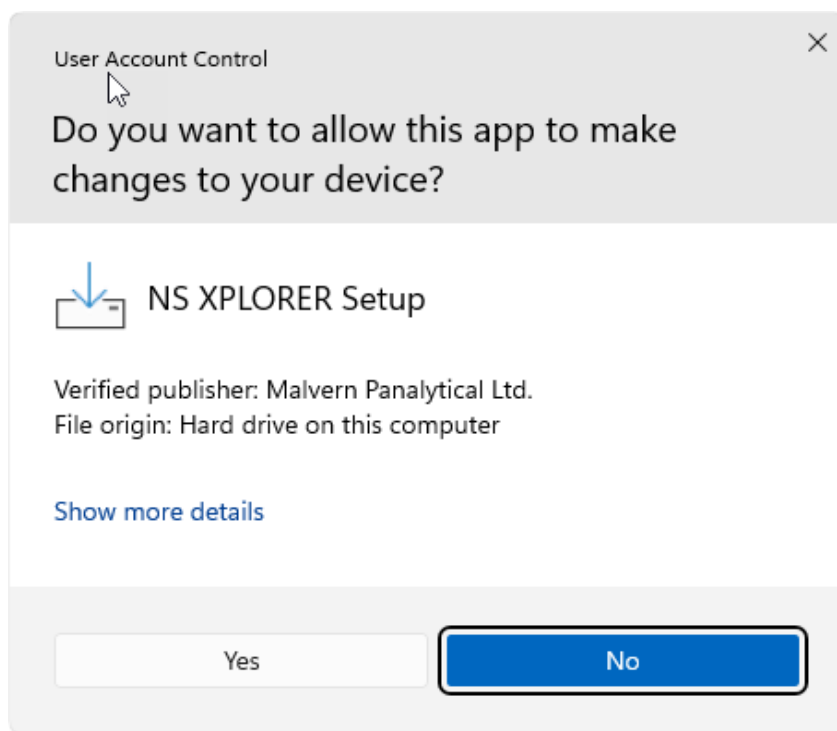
User Account Control

Do you want to allow this app to make changes to your device?

NS XPLORER Setup

Verified publisher: Malvern Panalytical Ltd.
File origin: Hard drive on this computer

Show more details

Yes

No